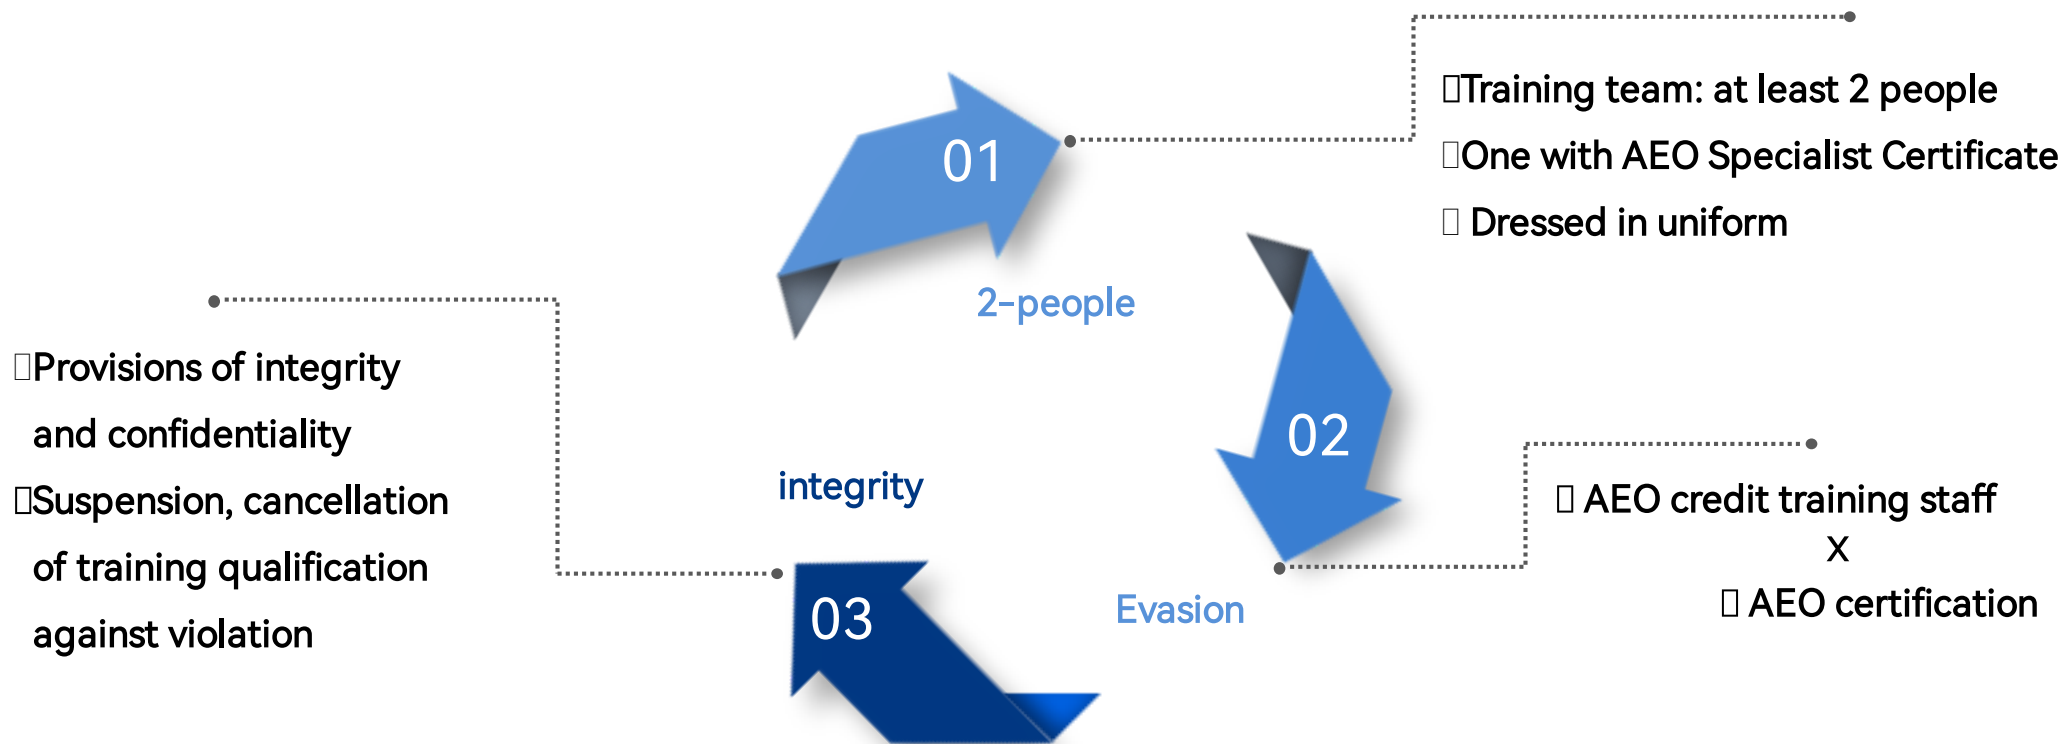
01

2-people

Training team: at least 2 people
One with AEO Specialist Certificate
 Dressed in uniform

02

Evasion

 AEO credit training staff
X
 AEO certification

03

integrity

Provisions of integrity and confidentiality
Suspension, cancellation of training qualification against violation